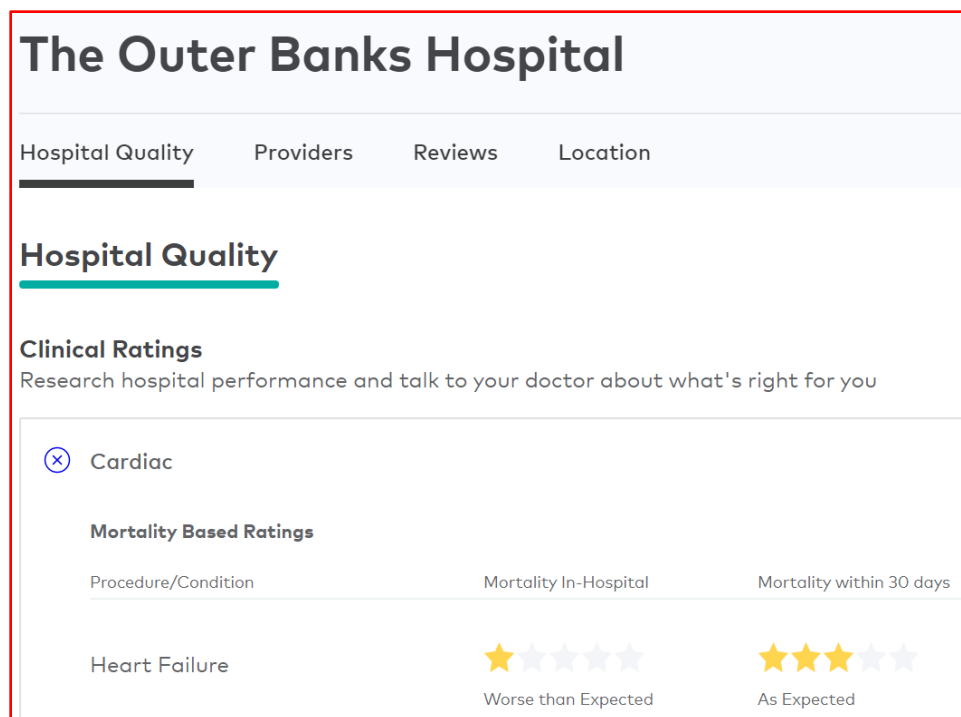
The Outer Banks Hospital

Hospital Quality Providers Reviews Location

Hospital Quality

Clinical Ratings
Research hospital performance and talk to your doctor about what's right for you

Cardiac

Mortality Based Ratings

| Procedure/Condition | Mortality In-Hospital | Mortality within 30 days |
|---|---|---|
| Heart Failure | Worse than Expected | As Expected |